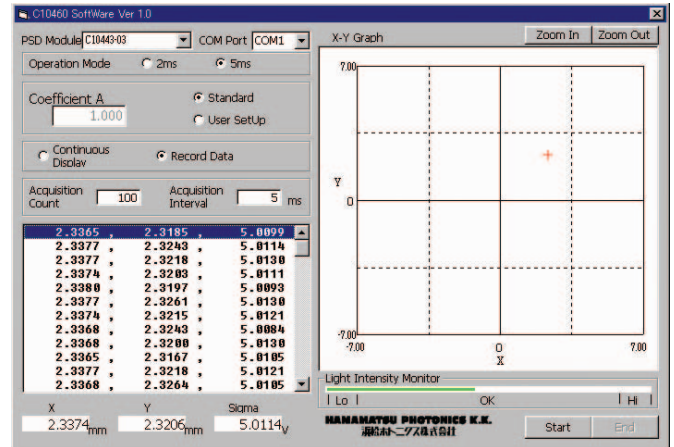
C10460 SoftWare Ver 1.0

PSD Module C10443-03 COM Port COM1

Operation Mode 2ms 5ms

Coefficient A
1.000
Standard
User SetUp

Continuous Display
Record Data

Acquisition Count 100
Acquisition Interval 5 ms

| | | |
|---|---|---|
| 2.3365 , | 2.3185 , | 5.0099 |
| 2.3377 , | 2.3243 , | 5.0114 |
| 2.3377 , | 2.3218 , | 5.0130 |
| 2.3374 , | 2.3203 , | 5.0111 |
| 2.3380 , | 2.3197 , | 5.0093 |
| 2.3377 , | 2.3261 , | 5.0130 |
| 2.3374 , | 2.3215 , | 5.0121 |
| 2.3368 , | 2.3243 , | 5.0084 |
| 2.3368 , | 2.3200 , | 5.0130 |
| 2.3365 , | 2.3167 , | 5.0105 |
| 2.3377 , | 2.3218 , | 5.0121 |
| 2.3368 , | 2.3264 , | 5.0105 |

X 2.3374 mm
Y 2.3206 mm
Sigma 5.0114 V

X-Y Graph
Zoom In
Zoom Out

7.00
Y
0
-7.00
-7.00
0
X
7.00

Light Intensity Monitor
Lo
OK
Hi

HAMAMATSU PHOTONICS K.K.
浜松ホトニクス株式会社

Start
End